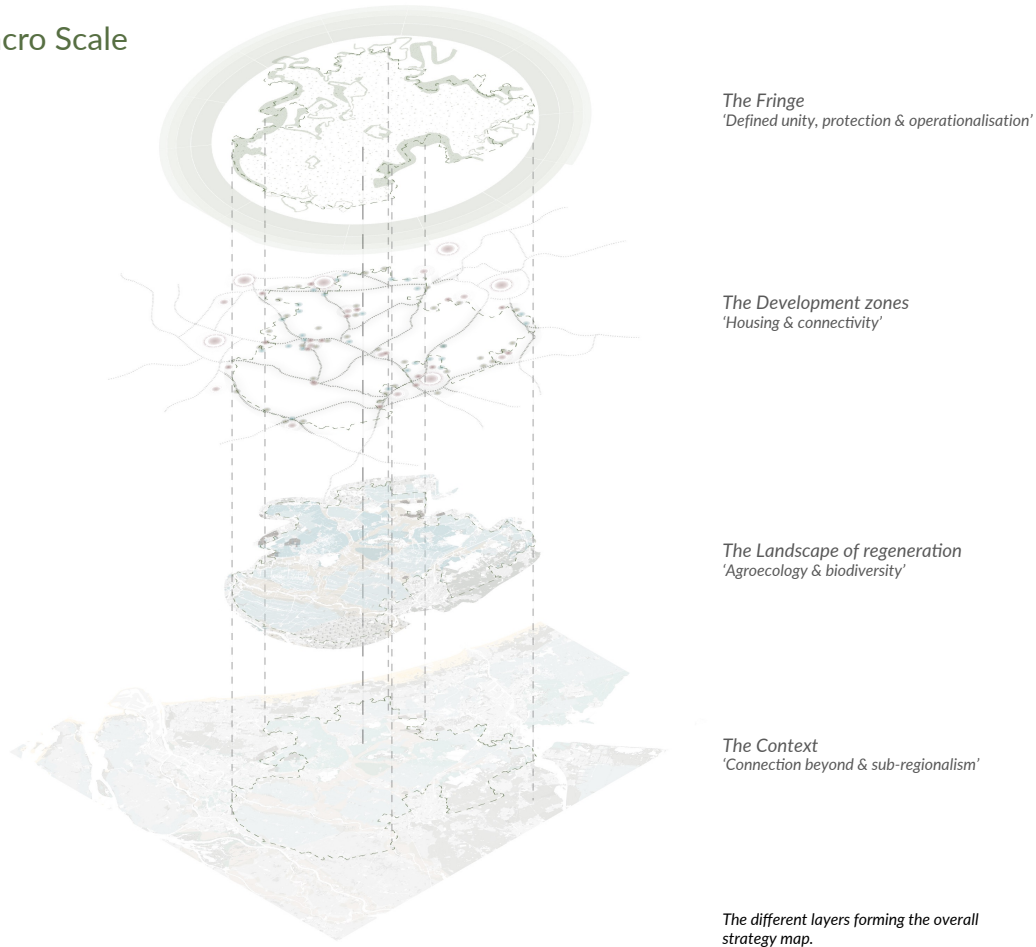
cro Scale

The Fringe
'Defined unity, protection & operationalisation'

The Development zones
'Housing & connectivity'

The Landscape of regeneration
'Agroecology & biodiversity'

The Context
'Connection beyond & sub-regionalism'

The different layers forming the overall strategy map.